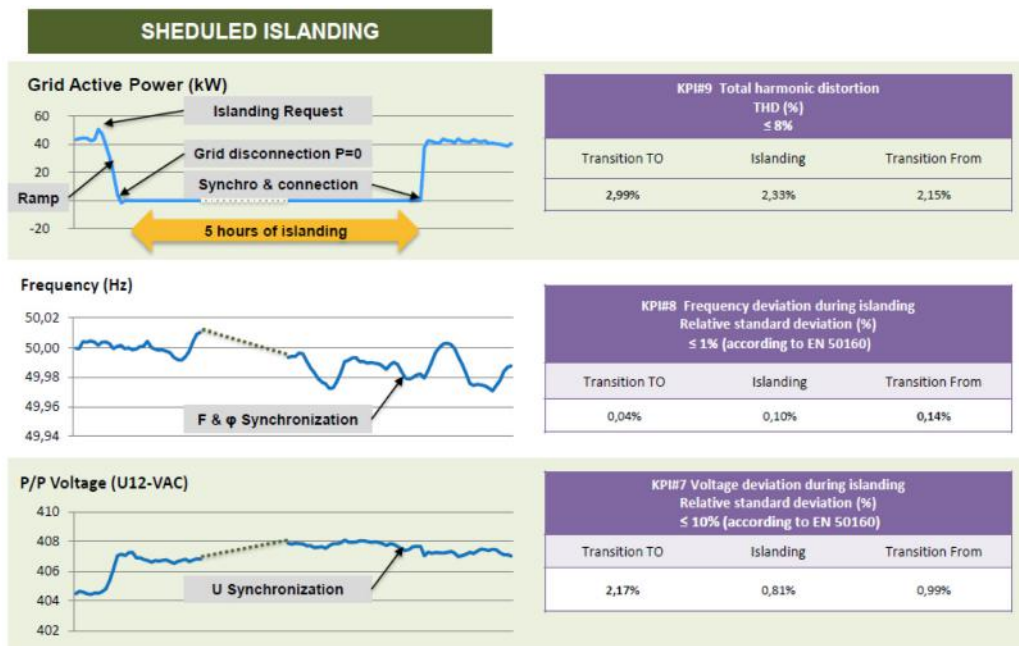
SHEDULED ISLANDING

Grid Active Power (kW)

Islanding Request

Grid disconnection P=0

Synchro & connection

Ramp

5 hours of islanding

60
40
20
0
-20

| KPI#9 Total harmonic distortion THD (%) ≤ 8% | | |
|---|---|---|
| Transition TO | Islanding | Transition From |
| 2,99% | 2,33% | 2,15% |

Frequency (Hz)

50,02
50,00
49,98
49,96
49,94

F & φ Synchronization

| KPI#8 Frequency deviation during islanding Relative standard deviation (%) ≤ 1% (according to EN 50160) | | |
|---|---|---|
| Transition TO | Islanding | Transition From |
| 0,04% | 0,10% | 0,14% |

P/P Voltage (U12-VAC)

410
408
406
404
402

U Synchronization

| KPI#7 Voltage deviation during islanding Relative standard deviation (%) ≤ 10% (according to EN 50160) | | |
|---|---|---|
| Transition TO | Islanding | Transition From |
| 2,17% | 0,81% | 0,99% |